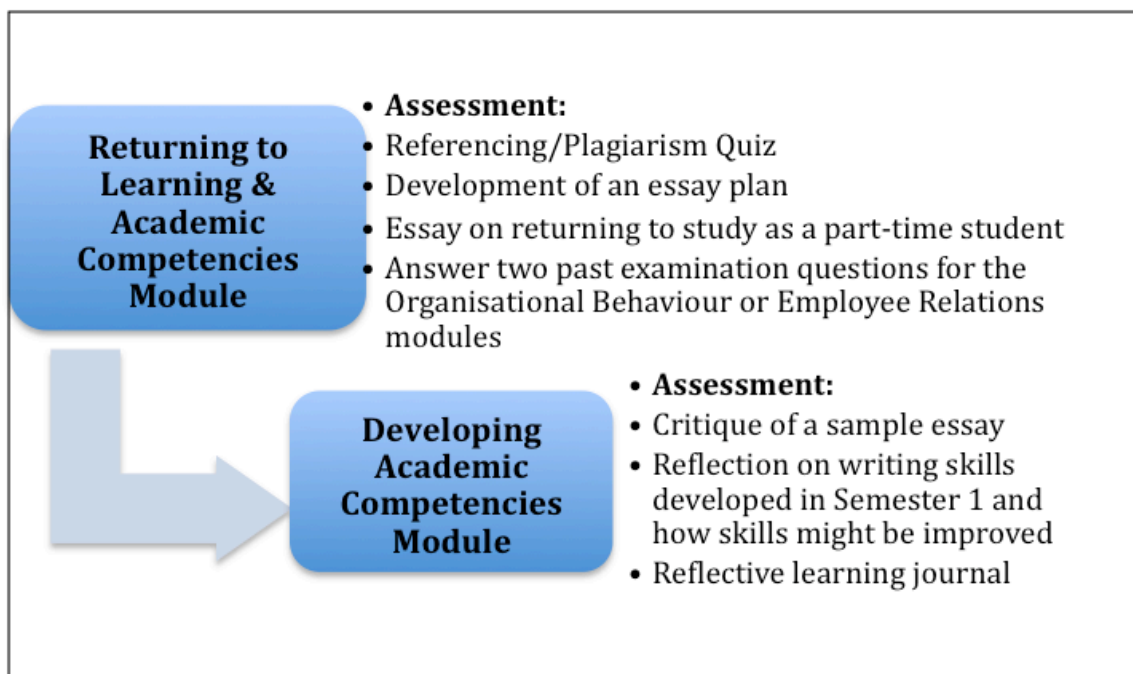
Returning to Learning & Academic Competencies Module

- Assessment:
- Referencing/Plagiarism Quiz
- Development of an essay plan
- Essay on returning to study as a part-time student
- Answer two past examination questions for the Organisational Behaviour or Employee Relations modules

Developing Academic Competencies Module

- Assessment:
- Critique of a sample essay
- Reflection on writing skills developed in Semester 1 and how skills might be improved
- Reflective learning journal